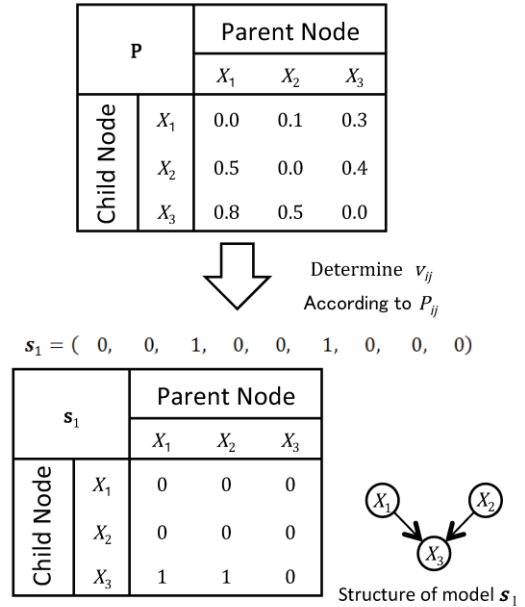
| **P** | | Parent Node | | |
|---|---|---|---|---|
| | | $X_1$ | $X_2$ | $X_3$ |
| Child Node | $X_1$ | 0.0 | 0.1 | 0.3 |
| | $X_2$ | 0.5 | 0.0 | 0.4 |
| | $X_3$ | 0.8 | 0.5 | 0.0 |

Determine $v_{ij}$
According to $P_{ij}$

$\boldsymbol{s}_1 = ( 0, 0, 1, 0, 0, 1, 0, 0, 0)$

| $\mathbf{s}_1$ | | Parent Node | | |
|---|---|---|---|---|
| | | $X_1$ | $X_2$ | $X_3$ |
| Child Node | $X_1$ | 0 | 0 | 0 |
| | $X_2$ | 0 | 0 | 0 |
| | $X_3$ | 1 | 1 | 0 |

$X_1$ $X_2$ $X_3$

Structure of model $\boldsymbol{s}_1$